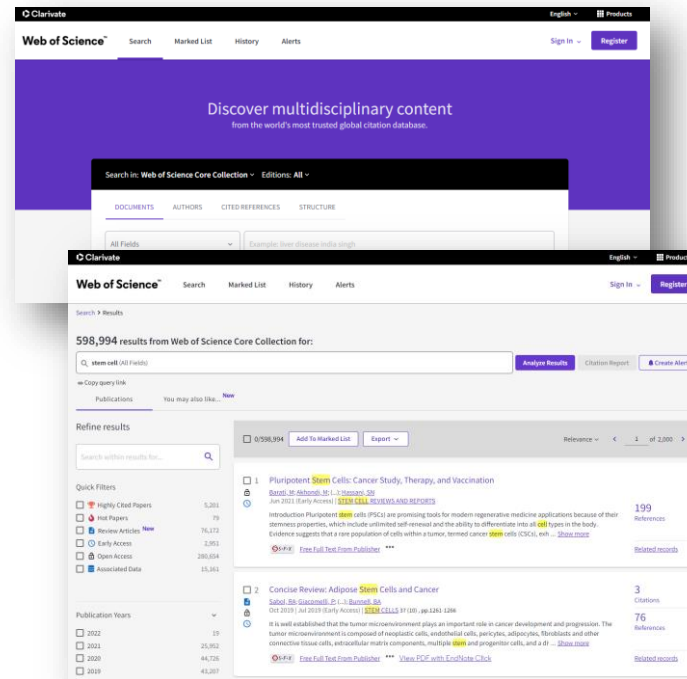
Clarivate
English ⌄ Products

Web of Science™ Search Marked List History Alerts Sign In ⌄ Register

Discover multidisciplinary content
from the world's most trusted global citation database.

Search in: Web of Science Core Collection ⌄ Editions: All ⌄

DOCUMENTS AUTHORS CITED REFERENCES STRUCTURE

All Fields
Example: liver disease india singh

Clarivate
English ⌄ Products

Web of Science™ Search Marked List History Alerts Sign In ⌄ Register

Search > Results

598,994 results from Web of Science Core Collection for:

stem cell (All Fields)
Analyze Results Citation Report Create Alert

Copy query link

Publications You may also like... New

Refine results

Search within results for...

Quick Filters
Highly Cited Papers 5,201
Hot Papers 79
Review Articles New 76,172
Early Access 2,951
Open Access 280,654
Associated Data 15,161

Publication Years
2022 19
2021 25,952
2020 44,726
2019 43,207

0/598,994 Add To Marked List Export ⌄
Relevance ⌄ < 1 of 2,000 >

1 Pluripotent Stem Cells: Cancer Study, Therapy, and Vaccination
Barati, M; Akhondi, M; (...); Hassani, SN
Jun 2021 (Early Access) | STEM CELL REVIEWS AND REPORTS
Introduction Pluripotent stem cells (PSCs) are promising tools for modern regenerative medicine applications because of their stemness properties, which include unlimited self-renewal and the ability to differentiate into all cell types in the body. Evidence suggests that a rare population of cells within a tumor, termed cancer stem cells (CSCs), exh ... Show more
S·F·X Free Full Text From Publisher •••
199
References
Related records

2 Concise Review: Adipose Stem Cells and Cancer
Sabol, RA; Giacomelli, P; (...); Bunnell, BA
Oct 2019 | Jul 2019 (Early Access) | STEM CELLS 37 (10) , pp.1261-1266
It is well established that the tumor microenvironment plays an important role in cancer development and progression. The tumor microenvironment is composed of neoplastic cells, endothelial cells, pericytes, adipocytes, fibroblasts and other connective tissue cells, extracellular matrix components, multiple stem and progenitor cells, and a dr ... Show more
S·F·X Free Full Text From Publisher ••• View PDF with EndNote Click
3
Citations
76
References
Related records